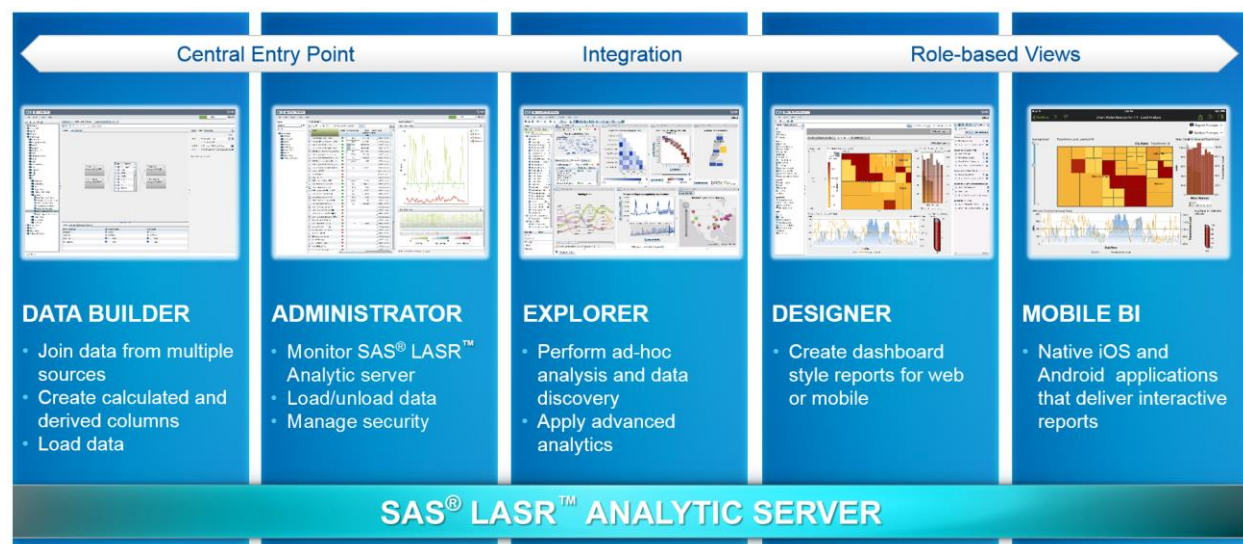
Central Entry Point

Integration

Role-based Views

DATA BUILDER

- Join data from multiple sources
- Create calculated and derived columns
- Load data

ADMINISTRATOR

- Monitor SAS® LASR™ Analytic server
- Load/unload data
- Manage security

EXPLORER

- Perform ad-hoc analysis and data discovery
- Apply advanced analytics

DESIGNER

- Create dashboard style reports for web or mobile

MOBILE BI

- Native iOS and Android applications that deliver interactive reports

SAS® LASR™ ANALYTIC SERVER